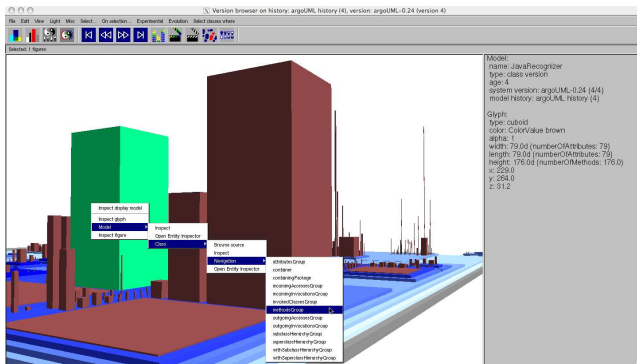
Version browser on history: argoUML history (4), version: argoUML-0.24 (version 4)

File Edit View Light Misc Select... On selection... Experimental Evolution Select classes where

Selected: 1 figures

Inspect display model
Inspect glyph
Model
Inspect figure

Inspect
Open Entity Inspector
Class

Browse source
Inspect
Navigation
Open Entity Inspector

attributesGroup
container
containingPackage
incomingAccessesGroup
incomingInvocationsGroup
invokedClassesGroup
methodsGroup
outgoingAccessesGroup
outgoingInvocationsGroup
subclassHierarchyGroup
superclassHierarchyGroup
withSubclassHierarchyGroup
withSuperclassHierarchyGroup

Model:
name: JavaRecognizer
type: class version
age: 4
system version: argoUML-0.24 (4/4)
model history: argoUML history (4)

Glyph:
type: cuboid
color: ColorValue brown
alpha: 1
width: 79.0d (numberOfAttributes: 79)
length: 79.0d (numberOfAttributes: 79)
height: 176.0d (numberOfMethods: 176.0)
x: 229.0
y: 264.0
z: 31.2